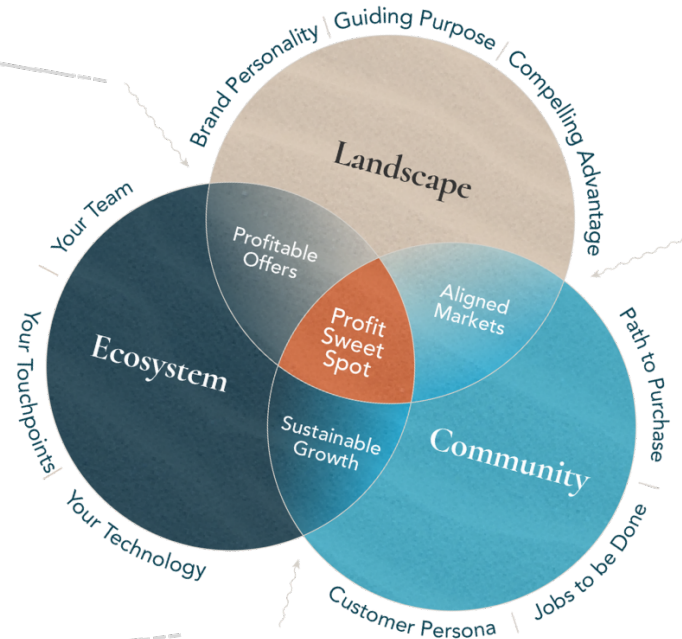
Brand Personality | Guiding Purpose | Compelling Advantage

Landscape

Your Team | Your Touchpoints | Your Technology

Profitable Offers

Aligned Markets

Profit Sweet Spot

Ecosystem

Sustainable Growth

Community

Path to Purchase | Jobs to be Done | Customer Persona